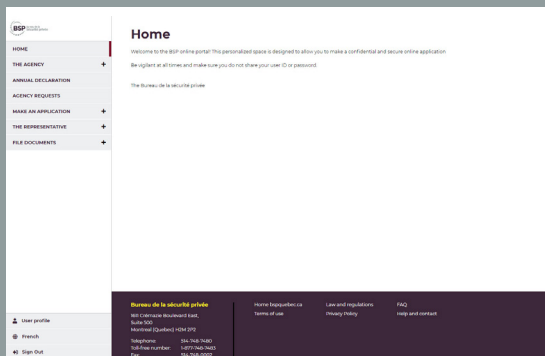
BSP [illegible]

HOME
THE AGENCY +
ANNUAL DECLARATION
AGENCY REQUESTS
MAKE AN APPLICATION +
THE REPRESENTATIVE +
FILE DOCUMENTS +

Home

Welcome to the BSP online portal! This personalized space is designed to allow you to make a confidential and secure online application.

Be vigilant at all times and make sure you do not share your user ID or password.

The Bureau de la sécurité privée

User profile
French
Sign Out

Bureau de la sécurité privée
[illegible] Crémazie Boulevard East, Suite 500
Montréal (Québec) H2M 2P2

Telephone 514-748-7480
Toll-free number: 1-877-748-7483
Fax: 514-748-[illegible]

Home bspquebec.ca
Terms of use
Law and regulations
Privacy Policy
FAQ
Help and contact